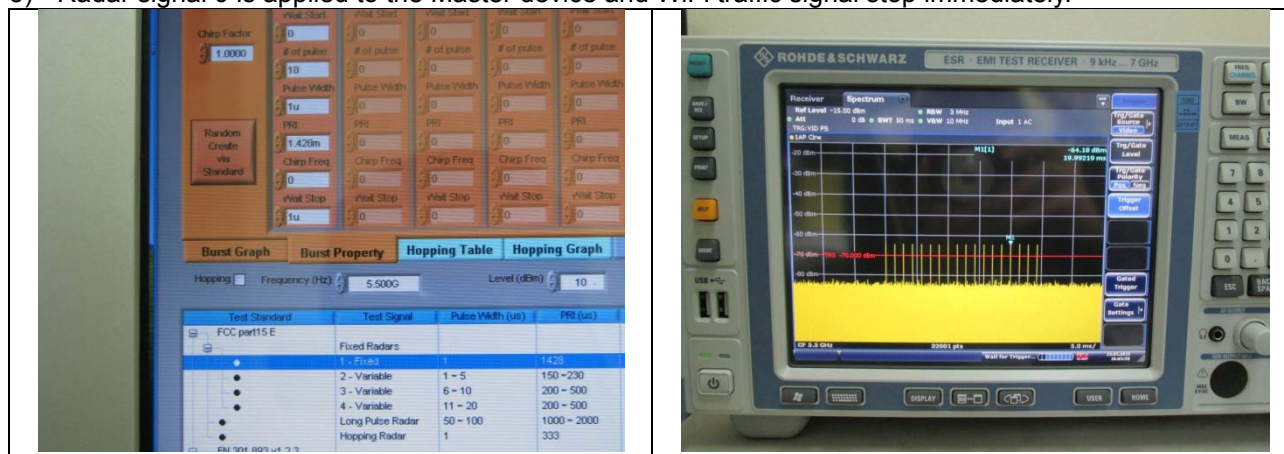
3) Radar signal 0 is applied to the Master device and WLAN traffic signal stop immediately.

Chirp Factor
1.0000
Wait Start
0
# of pulse
18
Pulse Width
1u
PRI
1.428m
Chirp Freq
0
Wait Stop
1u
Random Create via Standard

Burst Graph
Burst Property
Hopping Table
Hopping Graph

Hopping
Frequency (Hz)
5.500G
Level (dBm)
10

| Test Standard | Test Signal | Pulse Width (us) | PRI (us) |
|---|---|---|---|
| FCC part15 E | | | |
| | Fixed Radars | | |
| | 1 - Fixed | 1 | 1428 |
| | 2 - Variable | 1 ~ 5 | 150 ~ 230 |
| | 3 - Variable | 6 ~ 10 | 200 ~ 500 |
| | 4 - Variable | 11 ~ 20 | 200 ~ 500 |
| | Long Pulse Radar | 50 ~ 100 | 1000 ~ 2000 |
| | Hopping Radar | 1 | 333 |
| EN 301 893 v1.2.3 | | | |

ROHDE&SCHWARZ
ESR · EMI TEST RECEIVER · 9 kHz ... 7 GHz
Receiver
Spectrum
Ref Level -15.00 dBm
Att 0 dB
SWT 50 ms
RBW 3 MHz
VBW 10 MHz
Input 1 AC
TRG:VID PS
1AP Clrw
M1[1]
-64.18 dBm
19.99219 ms
-20 dBm
-30 dBm
-40 dBm
-50 dBm
-60 dBm
-70 dBm TRG -70.000 dBm
-80 dBm
M1
CF 5.5 GHz
32001 pts
5.0 ms/
Wait for Trigger...
Trigger
Trg/Gate Source Video
Trg/Gate Level
Trg/Gate Polarity Pos Neg
Trigger Offset
Gated Trigger
Gate Settings
FREQ CHANNEL
BW
MEAS
7
8
4
5
1
2
0
ESC
USB
DISPLAY
USER
HOME